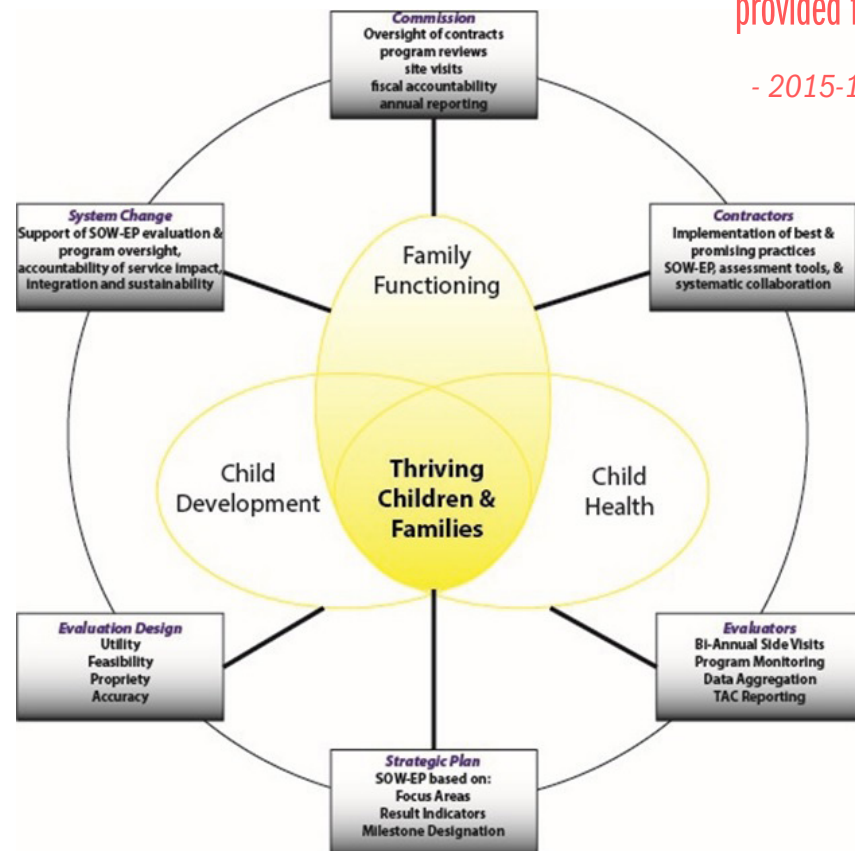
provided f

- 2015-1

Commission
Oversight of contracts
program reviews
site visits
fiscal accountability
annual reporting

System Change
Support of SOW-EP evaluation & program oversight, accountability of service impact, integration and sustainability

Contractors
Implementation of best & promising practices
SOW-EP, assessment tools, & systematic collaboration

Family Functioning

Child Development

Thriving Children & Families

Child Health

Evaluation Design
Utility
Feasibility
Propriety
Accuracy

Evaluators
Bi-Annual Side Visits
Program Monitoring
Data Aggregation
TAC Reporting

Strategic Plan
SOW-EP based on:
Focus Areas
Result Indicators
Milestone Designation